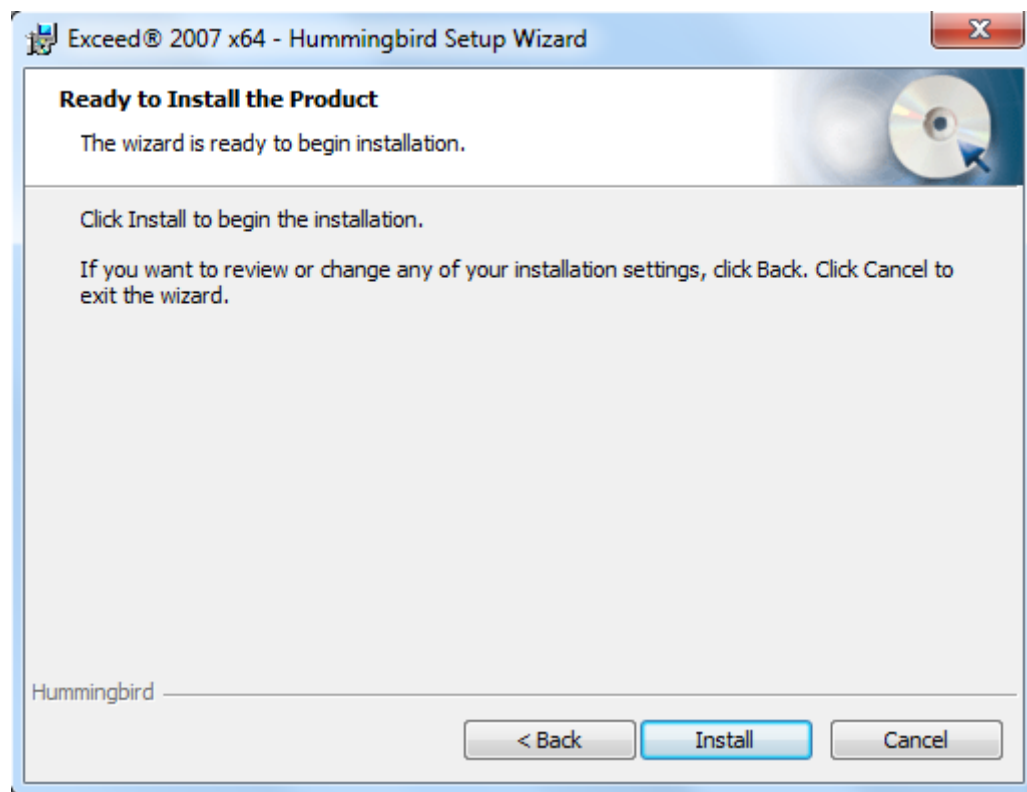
Exceed® 2007 x64 - Hummingbird Setup Wizard

Ready to Install the Product

The wizard is ready to begin installation.

Click Install to begin the installation.

If you want to review or change any of your installation settings, click Back. Click Cancel to exit the wizard.

Hummingbird

< Back

Install

Cancel